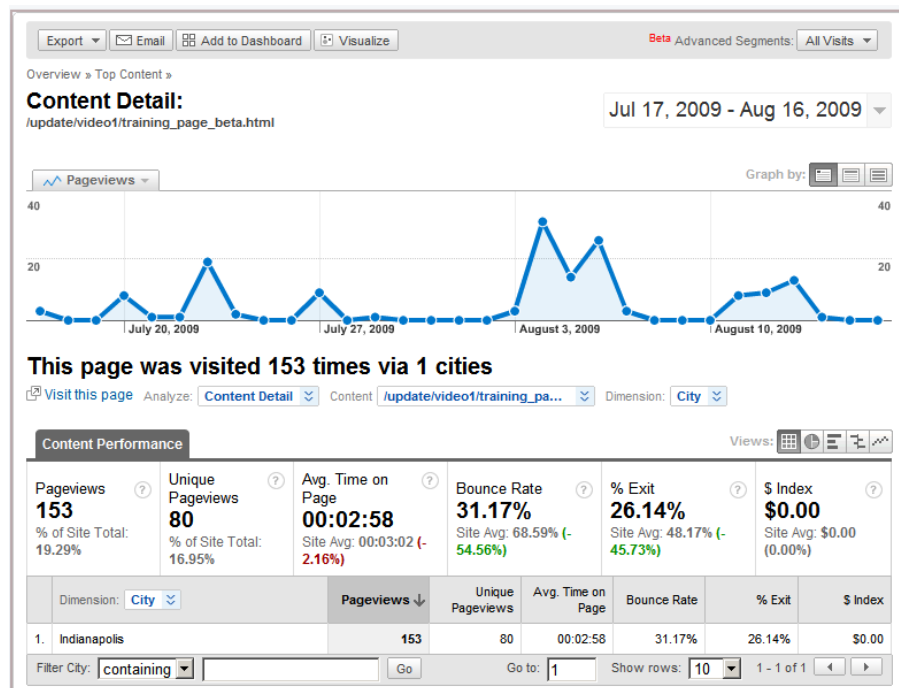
Export | Email | Add to Dashboard | Visualize

Beta Advanced Segments: All Visits

Overview » Top Content »

Content Detail:
/update/video1/training_page_beta.html

Jul 17, 2009 - Aug 16, 2009

Pageviews

Graph by:

40
20
40
20

July 20, 2009
July 27, 2009
August 3, 2009
August 10, 2009

This page was visited 153 times via 1 cities

Visit this page Analyze: Content Detail Content /update/video1/training_pa... Dimension: City

Content Performance

Views:

Pageviews
153
% of Site Total: 19.29%

Unique Pageviews
80
% of Site Total: 16.95%

Avg. Time on Page
00:02:58
Site Avg: 00:03:02 (-2.16%)

Bounce Rate
31.17%
Site Avg: 68.59% (-54.56%)

% Exit
26.14%
Site Avg: 48.17% (-45.73%)

$ Index
$0.00
Site Avg: $0.00 (0.00%)

| | Dimension: City | Pageviews ↓ | Unique Pageviews | Avg. Time on Page | Bounce Rate | % Exit | $ Index |
|---|---|---|---|---|---|---|---|
| 1. | Indianapolis | 153 | 80 | 00:02:58 | 31.17% | 26.14% | $0.00 |

Filter City: containing Go Go to: 1 Show rows: 10 1 - 1 of 1